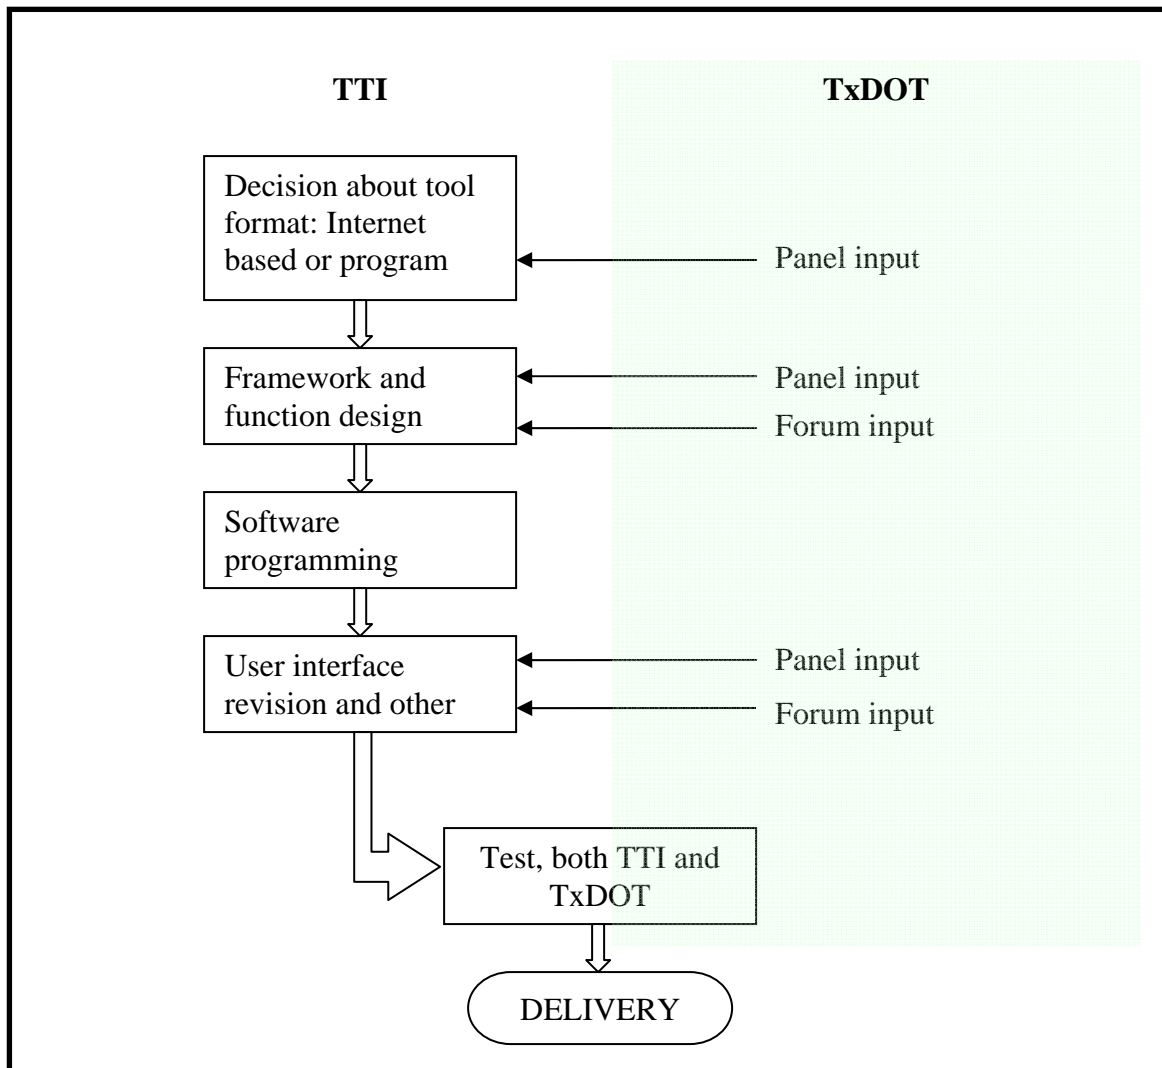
TTI

TxDOT

Decision about tool format: Internet based or program

Panel input

Framework and function design

Panel input

Forum input

Software programming

User interface revision and other

Panel input

Forum input

Test, both TTI and TxDOT

DELIVERY